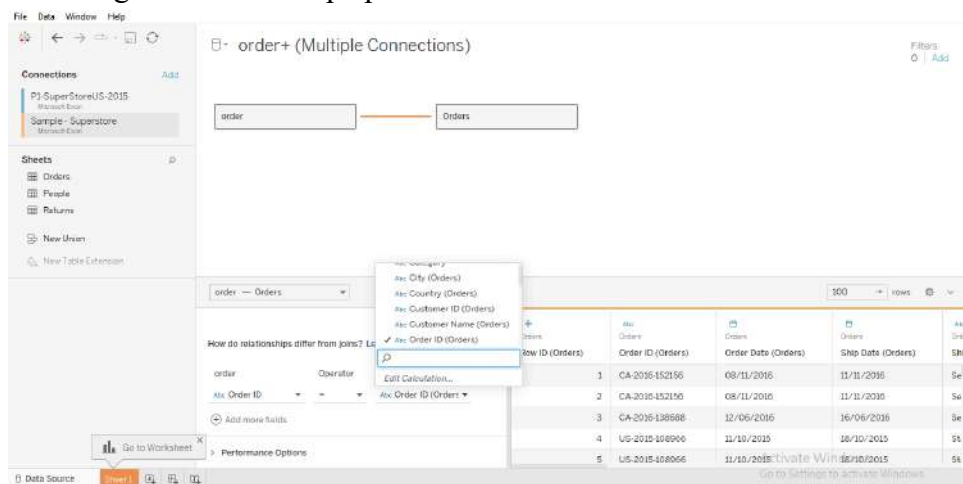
File Data Window Help

order+ (Multiple Connections)

Filters
0 | Add

Connections Add
P1-SuperStoreUS-2015
Microsoft Excel
Sample - Superstore
Microsoft Excel

order
Orders

Sheets
Orders
People
Returns

New Union
New Table Extension

order — Orders

Category
Abc City (Orders)
Abc Country (Orders)
Abc Customer ID (Orders)
Abc Customer Name (Orders)
✓ Abc Order ID (Orders)
Edit Calculation...

How do relationships differ from joins? Le

order Operator
Abc Order ID = Abc Order ID (Orders)

Add more fields

> Performance Options

100 rows

| Orders Row ID (Orders) | Orders Order ID (Orders) | Orders Order Date (Orders) | Orders Ship Date (Orders) | Ord Sh |
|---|---|---|---|---|
| 1 | CA-2016-152156 | 08/11/2016 | 11/11/2016 | Se |
| 2 | CA-2016-152156 | 08/11/2016 | 11/11/2016 | Se |
| 3 | CA-2016-138688 | 12/06/2016 | 16/06/2016 | Se |
| 4 | US-2015-108966 | 11/10/2015 | 18/10/2015 | St |
| 5 | US-2015-108966 | 11/10/2015 | 18/10/2015 | St |

Activate Windows
Go to Settings to activate Windows.

Go to Worksheet

Data Source Sheet 1